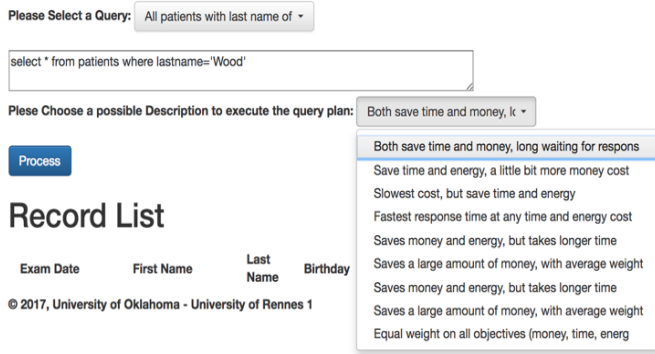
Please Select a Query: All patients with last name of

select * from patients where lastname='Wood'

Plese Choose a possible Description to execute the query plan: Both save time and money, lo

Both save time and money, long waiting for respons
Save time and energy, a little bit more money cost
Slowest cost, but save time and energy
Fastest response time at any time and energy cost
Saves money and energy, but takes longer time
Saves a large amount of money, with average weight
Saves money and energy, but takes longer time
Saves a large amount of money, with average weight
Equal weight on all objectives (money, time, energ

Process

Record List

| Exam Date | First Name | Last Name | Birthday |
|---|---|---|---|

© 2017, University of Oklahoma - University of Rennes 1